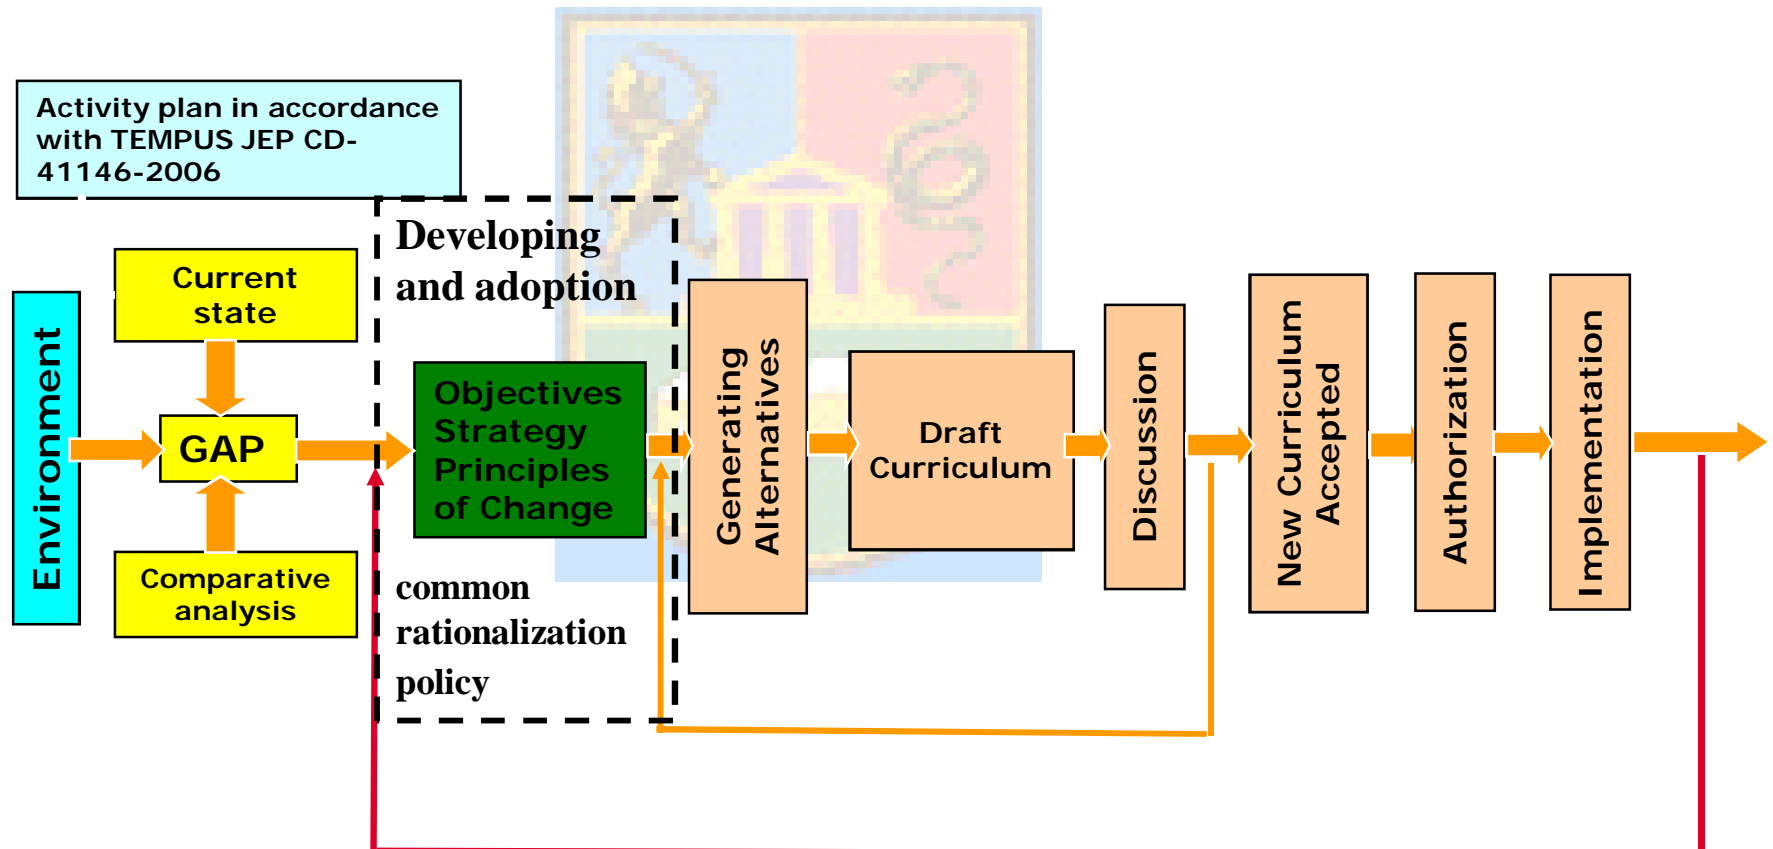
Activity plan in accordance with TEMPUS JEP CD-41146-2006

Environment

Current state

GAP

Comparative analysis

Developing and adoption

Objectives Strategy Principles of Change

common rationalization policy

Generating Alternatives

Draft Curriculum

Discussion

New Curriculum Accepted

Authorization

Implementation